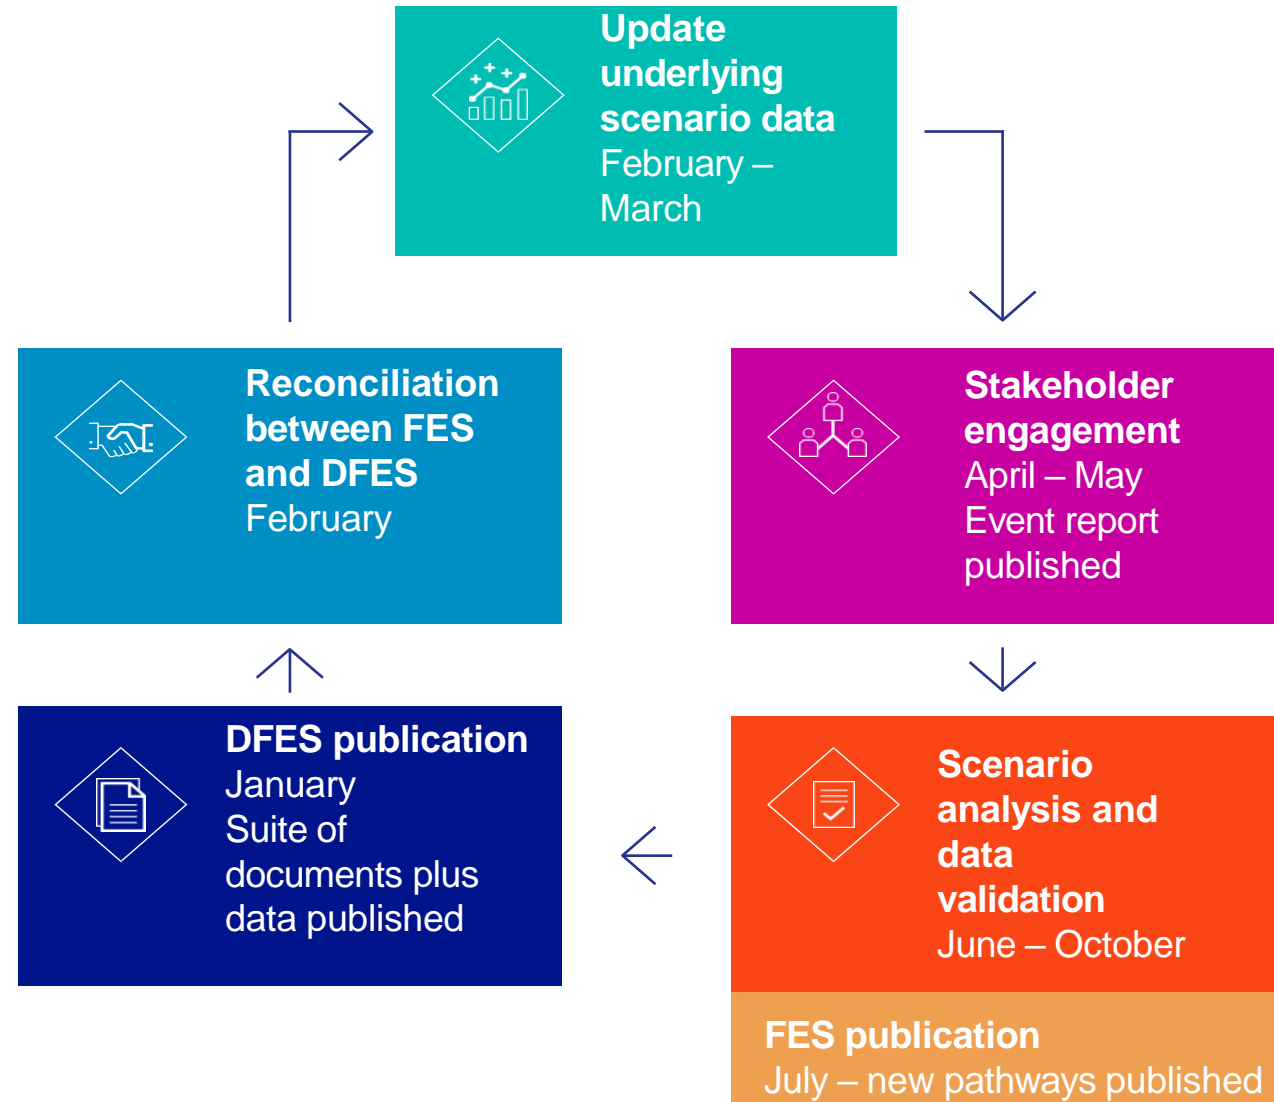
Update underlying scenario data
February – March

Stakeholder engagement
April – May
Event report published

Scenario analysis and data validation
June – October

FES publication
July – new pathways published

DFES publication
January
Suite of documents plus data published

Reconciliation between FES and DFES
February